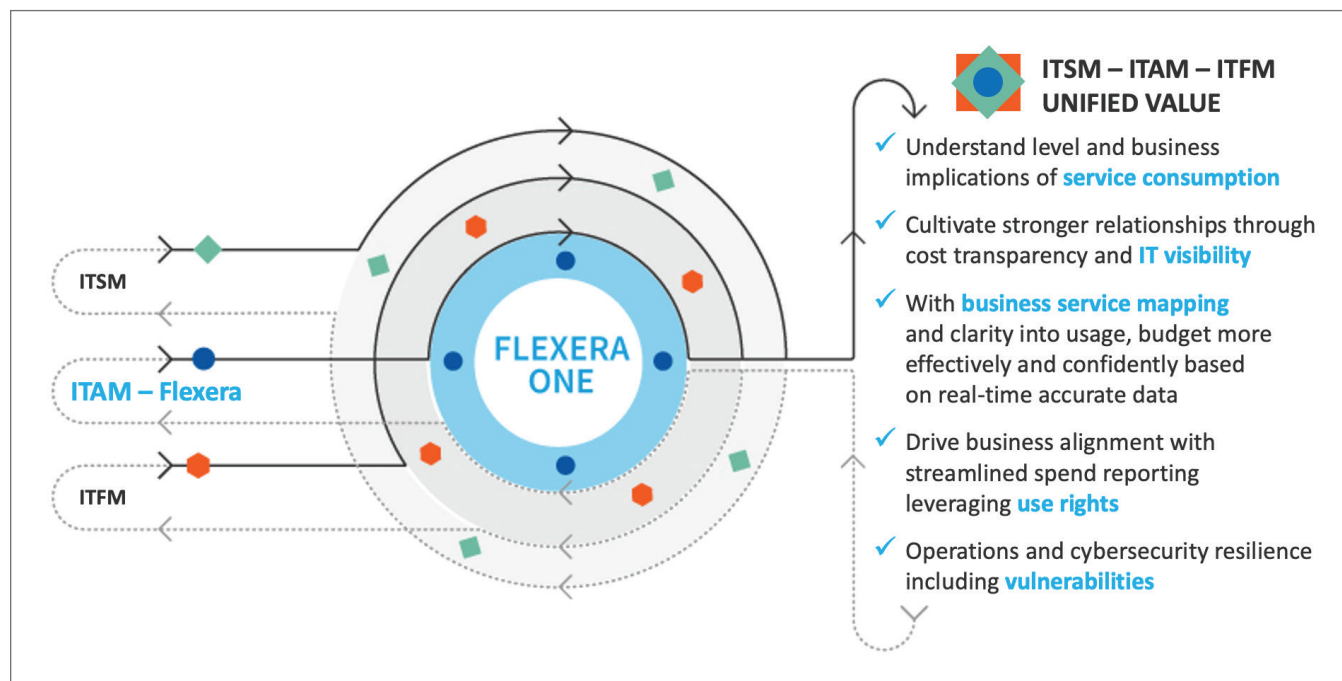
ITSM

ITAM – Flexera

ITFM

FLEXERA ONE

ITSM – ITAM – ITFM UNIFIED VALUE

✓ Understand level and business implications of service consumption

✓ Cultivate stronger relationships through cost transparency and IT visibility

✓ With business service mapping and clarity into usage, budget more effectively and confidently based on real-time accurate data

✓ Drive business alignment with streamlined spend reporting leveraging use rights

✓ Operations and cybersecurity resilience including vulnerabilities